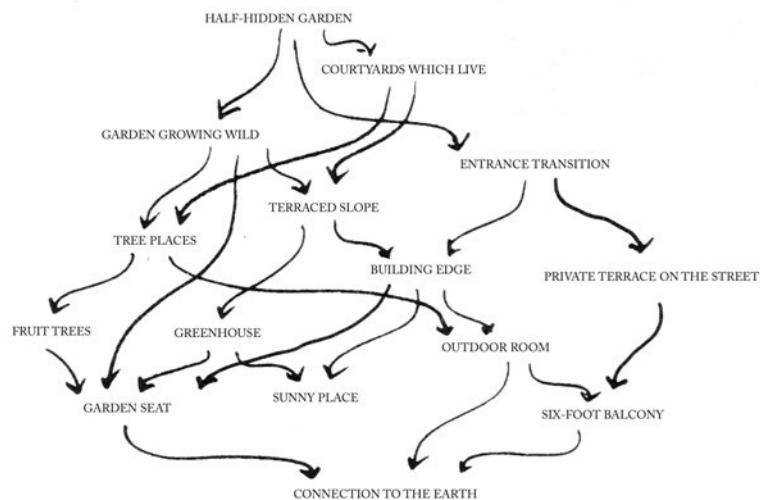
HALF-HIDDEN GARDEN

COURTYARDS WHICH LIVE

GARDEN GROWING WILD

ENTRANCE TRANSITION

TERRACED SLOPE

TREE PLACES

BUILDING EDGE

PRIVATE TERRACE ON THE STREET

FRUIT TREES

GREENHOUSE

OUTDOOR ROOM

GARDEN SEAT

SUNNY PLACE

SIX-FOOT BALCONY

CONNECTION TO THE EARTH